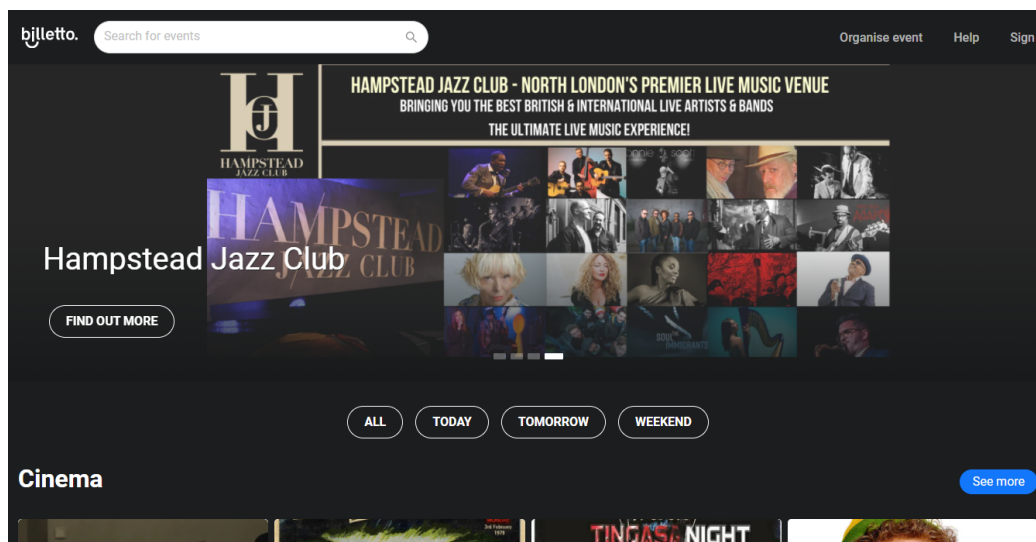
billetto.

Search for events

Organise event Help Sign

HJ
HAMPSTEAD
JAZZ CLUB

HAMPSTEAD JAZZ CLUB - NORTH LONDON'S PREMIER LIVE MUSIC VENUE
BRINGING YOU THE BEST BRITISH & INTERNATIONAL LIVE ARTISTS & BANDS
THE ULTIMATE LIVE MUSIC EXPERIENCE!

HAMPSTEAD JAZZ CLUB

Hampstead Jazz Club

FIND OUT MORE

SOUL IMMIGRANTS

ALL TODAY TOMORROW WEEKEND

Cinema

See more

TINGASI NIGHT